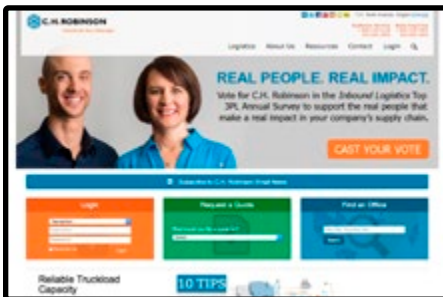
C.H. ROBINSON

Logistics About Us Resources Contact Login

REAL PEOPLE. REAL IMPACT.

Vote for C.H. Robinson in the Inbound Logistics Top 3PL Annual Survey to support the real people that make a real impact in your company's supply chain.

CAST YOUR VOTE

Subscribe to C.H. Robinson Email News

Login

Request a Quote

Find an Office

Reliable Truckload Capacity

10 TIPS